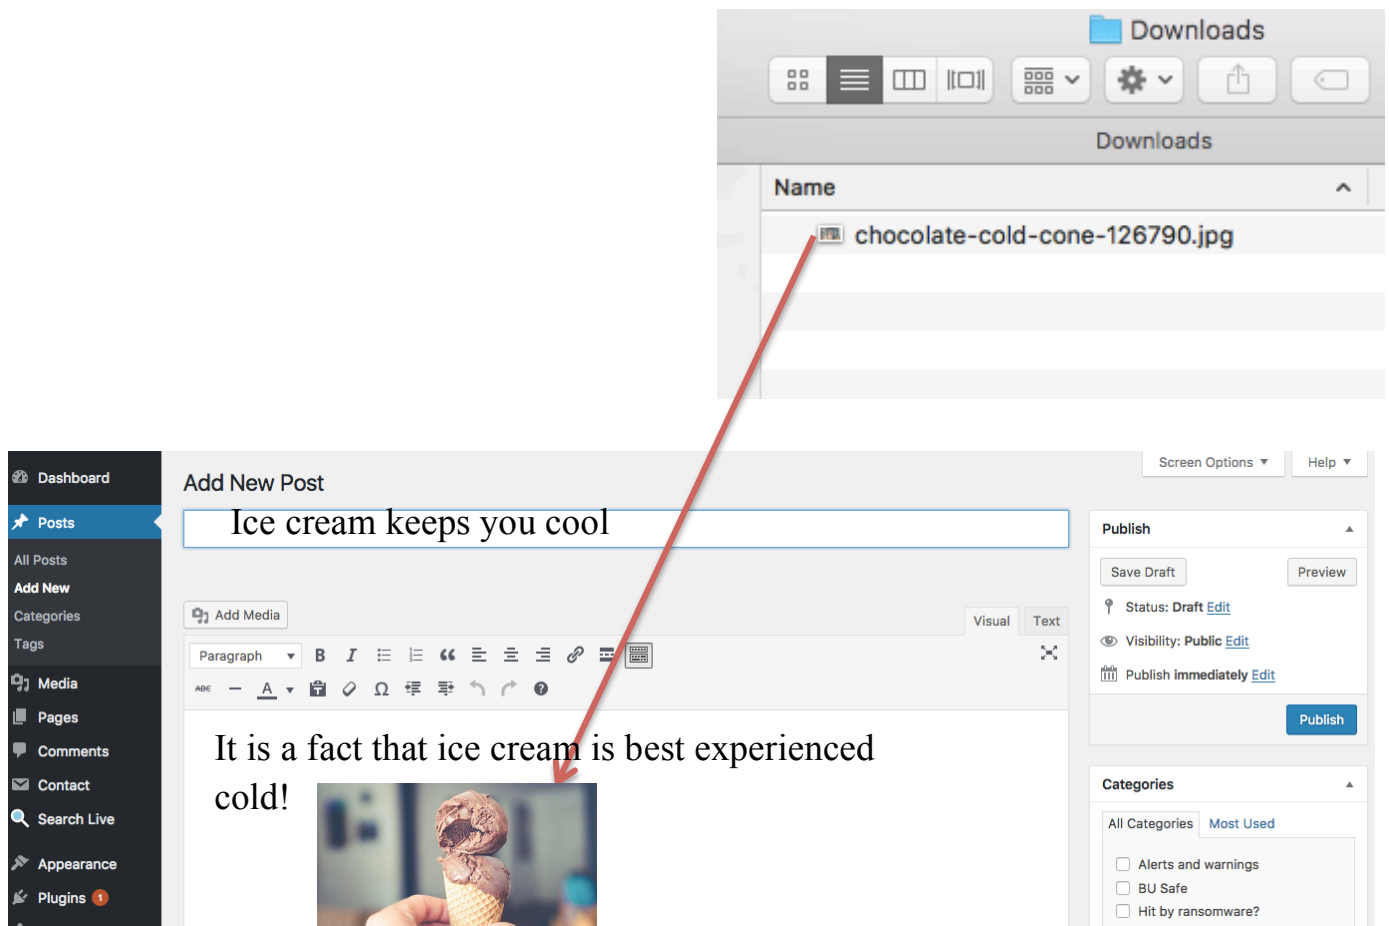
Downloads

Downloads

Name

chocolate-cold-cone-126790.jpg

Dashboard

Posts

All Posts
Add New
Categories
Tags

Media
Pages
Comments
Contact
Search Live
Appearance
Plugins 1

Screen Options ▾ Help ▾

Add New Post

Ice cream keeps you cool

Add Media

Visual Text

Paragraph

It is a fact that ice cream is best experienced cold!

Publish

Save Draft Preview

Status: Draft Edit

Visibility: Public Edit

Publish immediately Edit

Publish

Categories

All Categories Most Used

Alerts and warnings
BU Safe
Hit by ransomware?